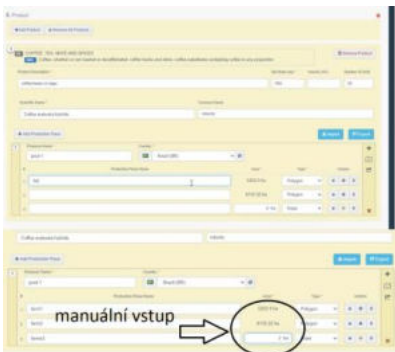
+ Add Product   × Remove All Products

COFFEE, TEA, MATE AND SPICES

Product Description

Scientific Name   Common Name

Coffea arabica/robusta

+ Add Production Place

Production Place Name

+ Add Production Place

manuální vstup